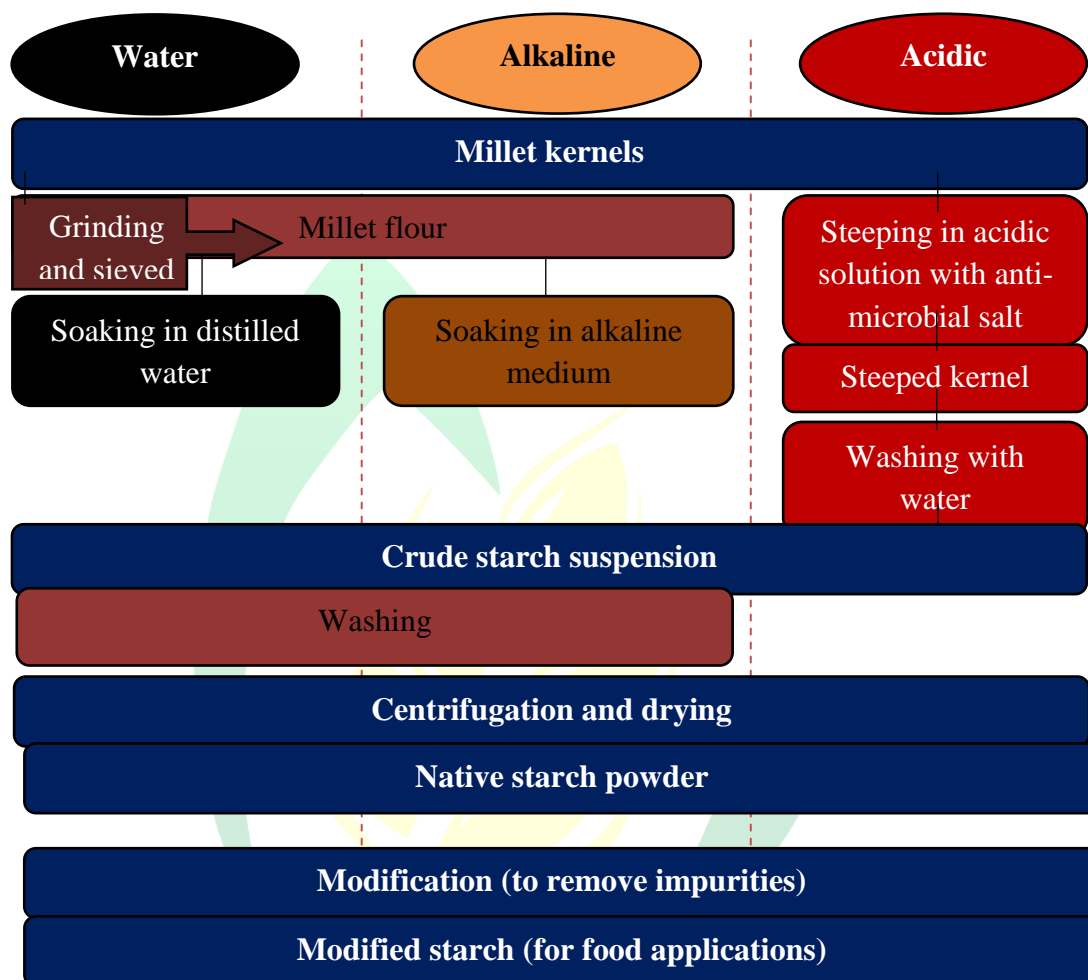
Water

Alkaline

Acidic

Millet kernels

Grinding and sieved

Millet flour

Steeping in acidic solution with anti-microbial salt

Soaking in distilled water

Soaking in alkaline medium

Steeped kernel

Washing with water

Crude starch suspension

Washing

Centrifugation and drying

Native starch powder

Modification (to remove impurities)

Modified starch (for food applications)